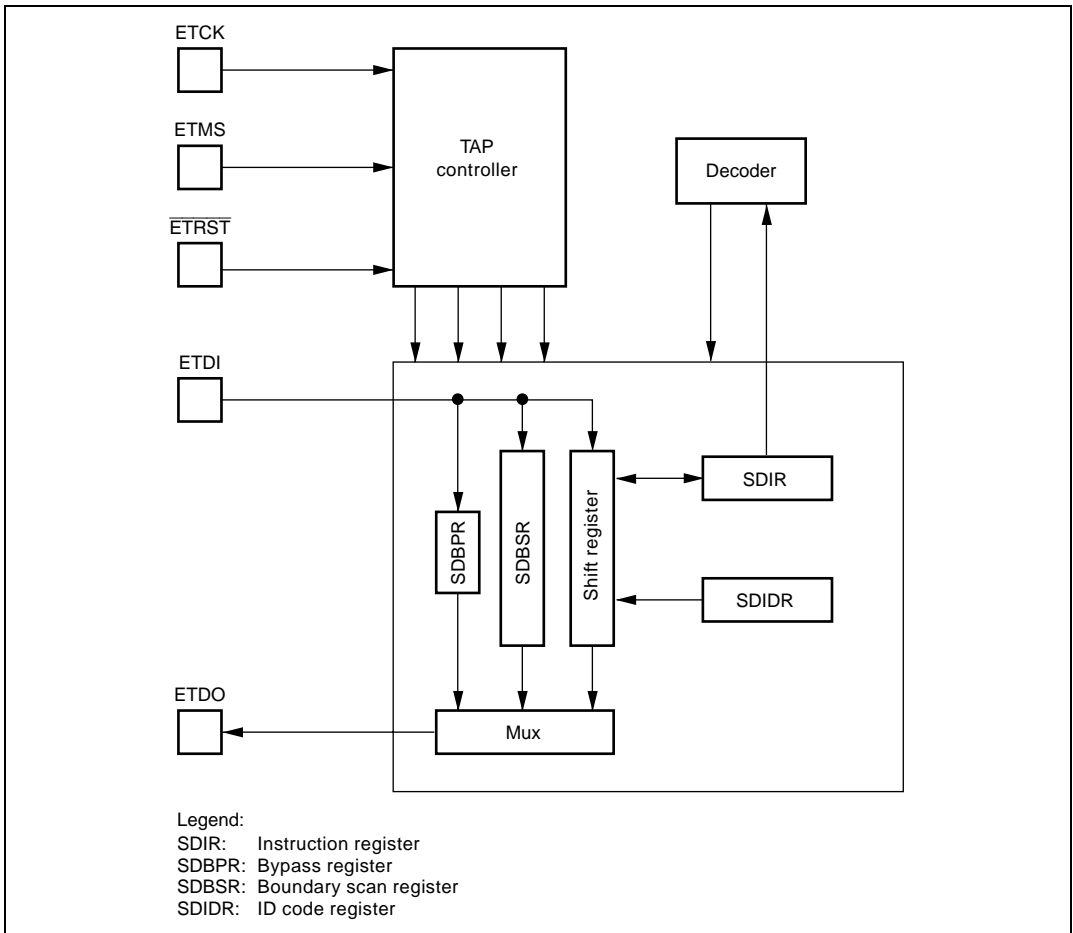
ETCK

ETMS

$\overline{ETRST}$

TAP controller

Decoder

ETDI

SDIR

SDBPR

SDBSR

Shift register

SDIDR

ETDO

Mux

Legend:
SDIR: Instruction register
SDBPR: Bypass register
SDBSR: Boundary scan register
SDIDR: ID code register